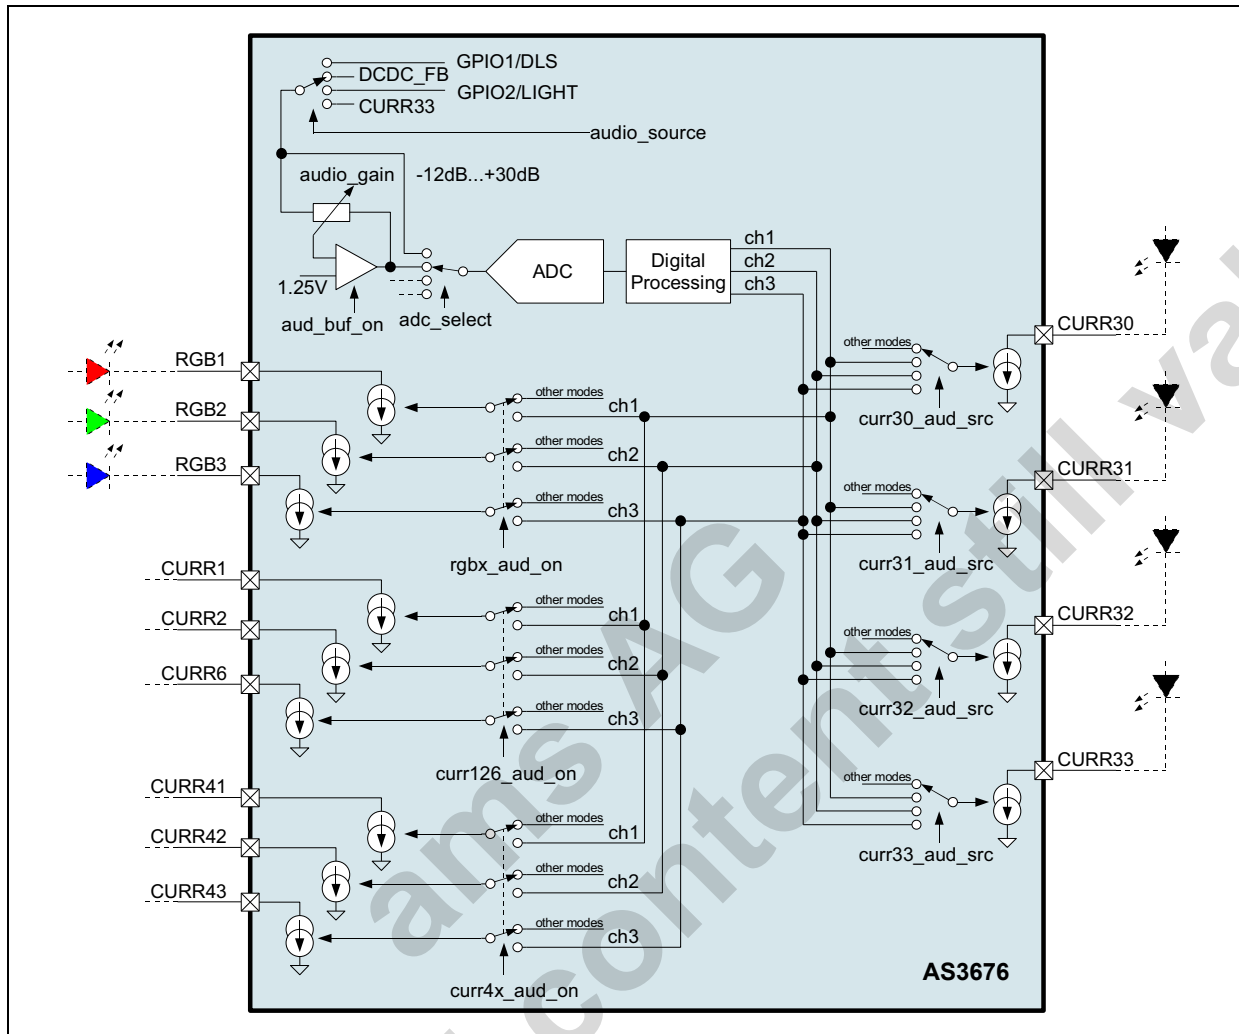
GPIO1/DLS
DCDC_FB
GPIO2/LIGHT
CURR33
audio_source
audio_gain
-12dB...+30dB
1.25V
aud_buf_on
adc_select
ADC
Digital Processing
ch1
ch2
ch3
RGB1
RGB2
RGB3
other modes
ch1
other modes
ch2
other modes
ch3
rgbx_aud_on
CURR1
CURR2
CURR6
other modes
ch1
other modes
ch2
other modes
ch3
curr126_aud_on
CURR41
CURR42
CURR43
other modes
ch1
other modes
ch2
other modes
ch3
curr4x_aud_on
CURR30
other modes
curr30_aud_src
CURR31
other modes
curr31_aud_src
CURR32
other modes
curr32_aud_src
CURR33
other modes
curr33_aud_src
AS3676
ams AG
content still valid